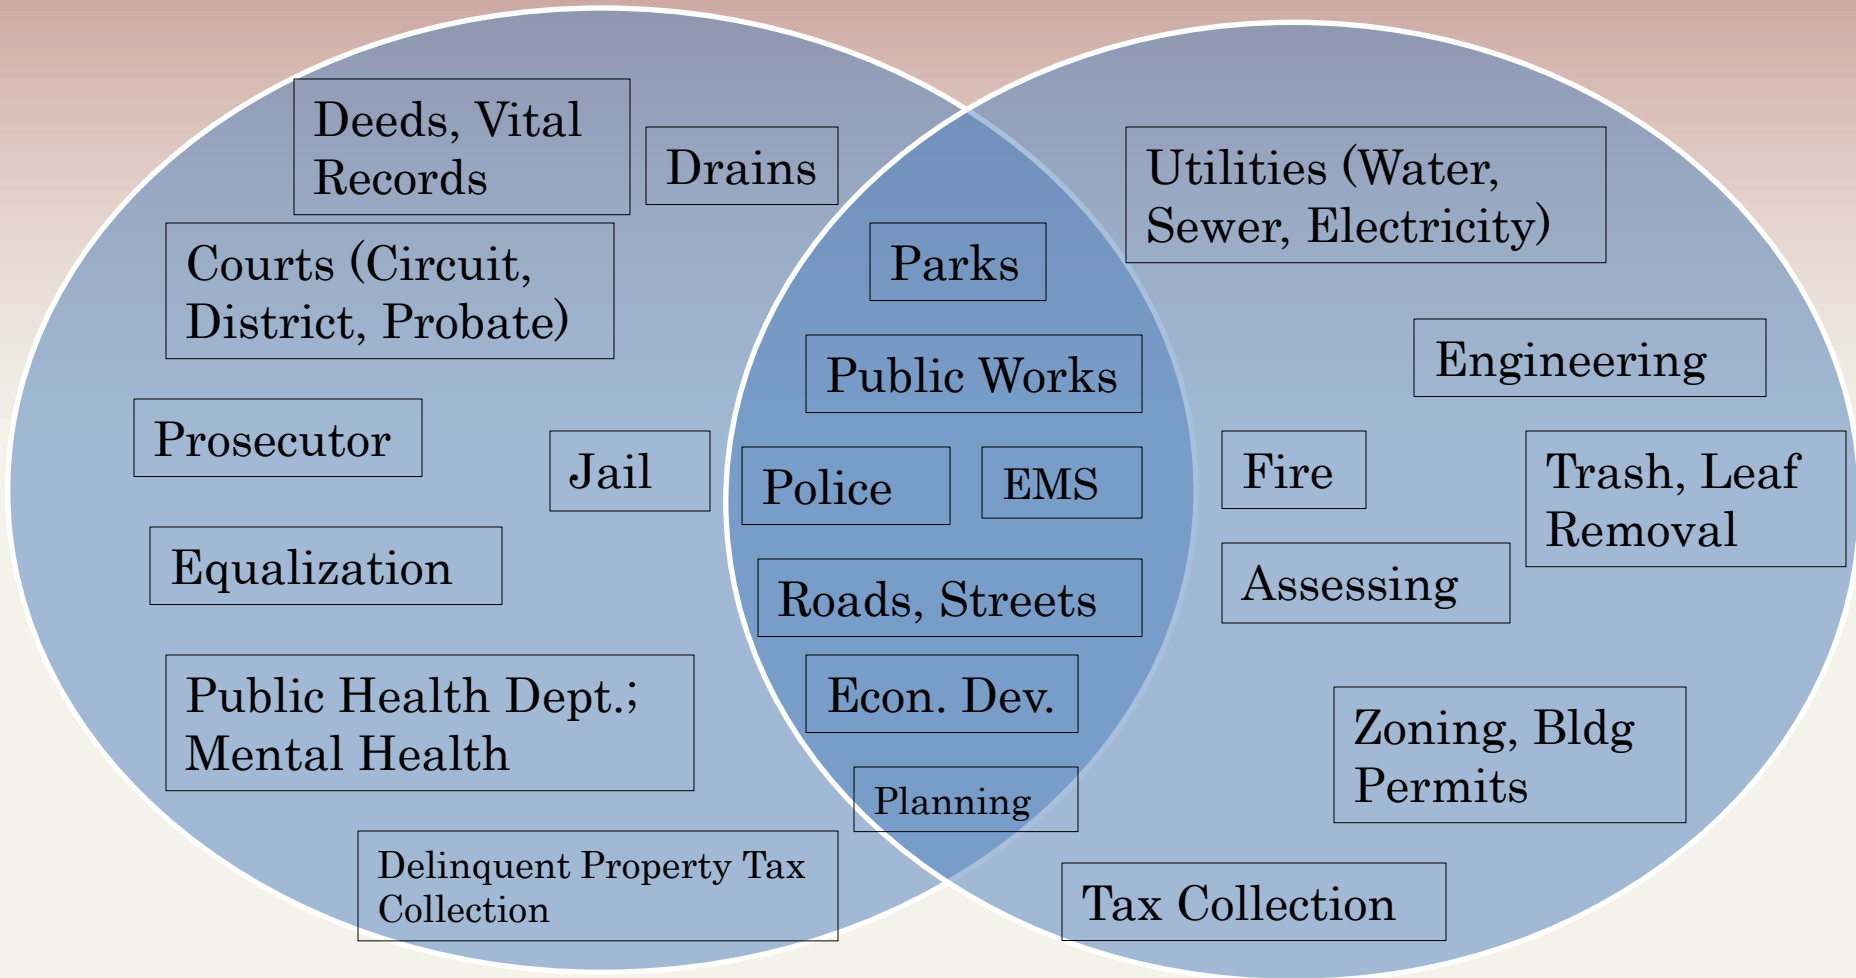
Deeds, Vital Records

Drains

Courts (Circuit, District, Probate)

Prosecutor

Jail

Equalization

Public Health Dept.; Mental Health

Delinquent Property Tax Collection

Parks

Public Works

Police

EMS

Roads, Streets

Econ. Dev.

Planning

Utilities (Water, Sewer, Electricity)

Engineering

Fire

Trash, Leaf Removal

Assessing

Zoning, Bldg Permits

Tax Collection